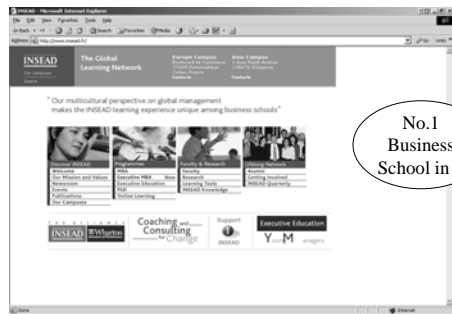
INSEAD - Microsoft Internet Explorer
File Edit View Favorites Tools Help
Back Search Favorites Media
Address http://www.insead.fr/
Go Links

INSEAD
Our Campuses
Search
The Global Learning Network
Europe Campus
Boulevard de Constance
77305 Fontainebleau
Cedex, France
Contacts
Asia Campus
1 Ayer Rajah Avenue
138676, Singapore
Contacts

" Our multicultural perspective on global management makes the INSEAD learning experience unique among business schools"

Discover INSEAD
Welcome
Our Mission and Values
Newsroom
Events
Publications
Our Campuses
Programmes
MBA
Executive MBA New
Executive Education
PhD
Online Learning
Faculty & Research
Faculty
Research
Learning Tools
INSEAD Knowledge
Lifelong Network
Alumni
Getting Involved
INSEAD Quarterly

THE ALLIANCE
INSEAD Wharton
Coaching and Consulting for Change
Support INSEAD
Executive Education
Your M anagers

No.1 Business School in

Done
Internet